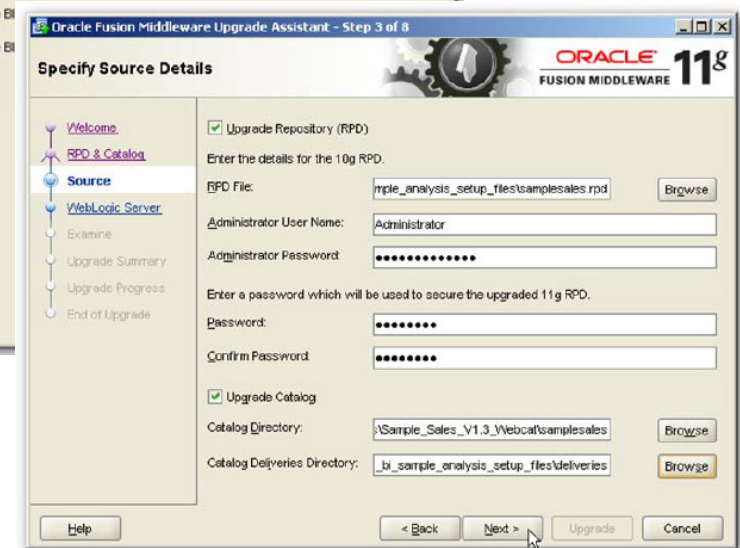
Oracle Fusion Middleware Upgrade Assistant - Step 3 of 8

Specify Source Details

ORACLE FUSION MIDDLEWARE 11g

Welcome
RPD & Catalog
Source
WebLogic Server
Examine
Upgrade Summary
Upgrade Progress
End of Upgrade

Upgrade Repository (RPD)

Enter the details for the 10g RPD.

RPD File: mple_analysis_setup_files\samplesales.rpd Browse

Administrator User Name: Administrator

Administrator Password: ••••••••••••••

Enter a password which will be used to secure the upgraded 11g RPD.

Password: ••••••••

Confirm Password: ••••••••

Upgrade Catalog

Catalog Directory: :\Sample_Sales_V1.3_Webcat\samplesales Browse

Catalog Deliveries Directory: _bi_sample_analysis_setup_files\deliveries Browse

Help

< Back Next > Upgrade Cancel